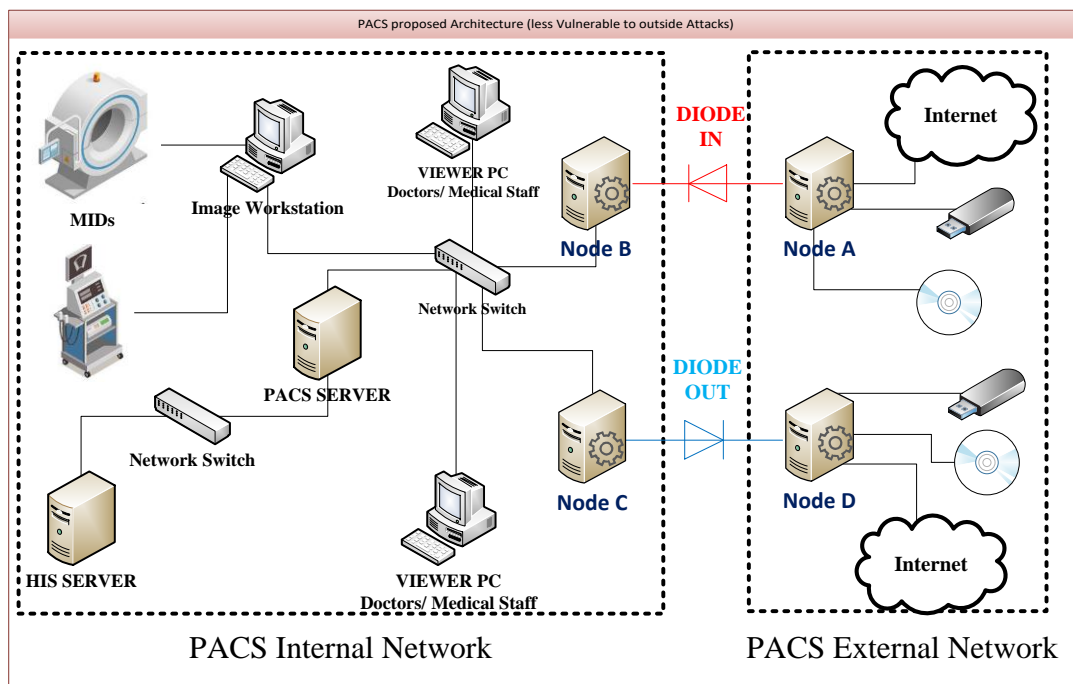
PACS proposed Architecture (less Vulnerable to outside Attacks)

MIDs

Image Workstation

VIEWER PC
Doctors/ Medical Staff

Node B

DIODE
IN

Internet

Node A

Network Switch

PACS SERVER

Network Switch

HIS SERVER

Node C

DIODE
OUT

Node D

Internet

VIEWER PC
Doctors/ Medical Staff

PACS Internal Network

PACS External Network